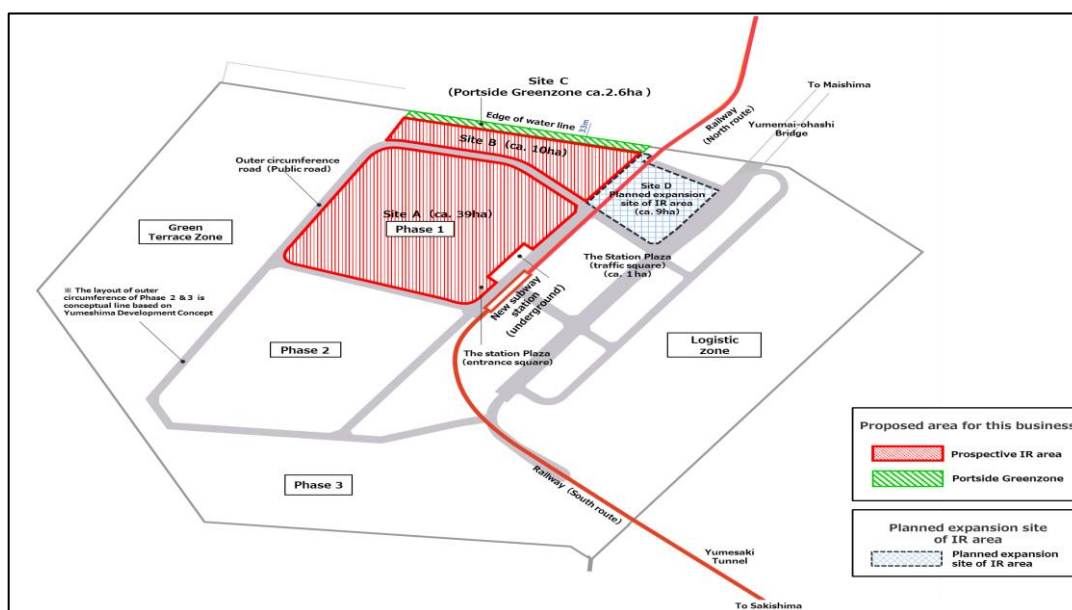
Site C
(Portside Greenzone ca.2.6ha)

Edge of water line

33m

Site B (ca. 10ha)

To Maishima

Railway (North route)

Yumemai-ohashi Bridge

Outer circumference road (Public road)

Site D
Planned expansion site of IR area
(ca. 9ha)

Site A (ca. 39ha)

Phase 1

Green Terrace Zone

The Station Plaza (traffic square) (ca. 1ha)

※ The layout of outer circumference of Phase 2 & 3 is conceptual line based on Yumeshima Development Concept

New subway station (underground)

Phase 2

The station Plaza (entrance square)

Logistic zone

Proposed area for this business

Prospective IR area

Portside Greenzone

Phase 3

Railway (South route)

Planned expansion site of IR area

Planned expansion site of IR area

Yumesaki Tunnel

To Sakishima